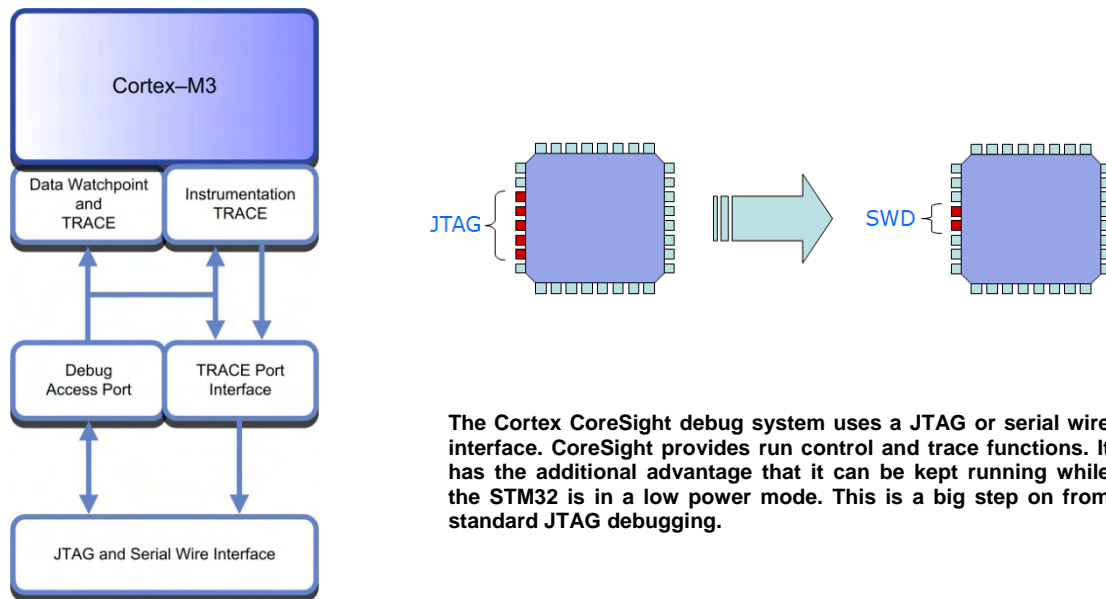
Cortex–M3

Data Watchpoint and TRACE

Instrumentation TRACE

Debug Access Port

TRACE Port Interface

JTAG and Serial Wire Interface

JTAG

SWD

The Cortex CoreSight debug system uses a JTAG or serial wire interface. CoreSight provides run control and trace functions. It has the additional advantage that it can be kept running while the STM32 is in a low power mode. This is a big step on from standard JTAG debugging.